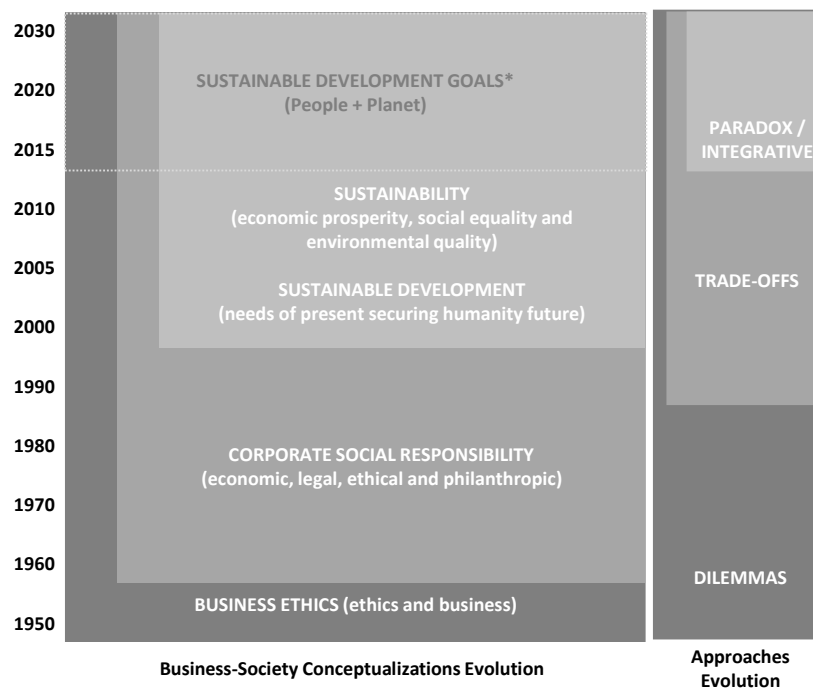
2030
2020
2015
2010
2005
2000
1990
1980
1970
1960
1950

SUSTAINABLE DEVELOPMENT GOALS*
(People + Planet)

SUSTAINABILITY
(economic prosperity, social equality and environmental quality)

SUSTAINABLE DEVELOPMENT
(needs of present securing humanity future)

CORPORATE SOCIAL RESPONSIBILITY
(economic, legal, ethical and philanthropic)

BUSINESS ETHICS (ethics and business)

PARADOX / INTEGRATIVE

TRADE-OFFS

DILEMMAS

Business-Society Conceptualizations Evolution

Approaches Evolution